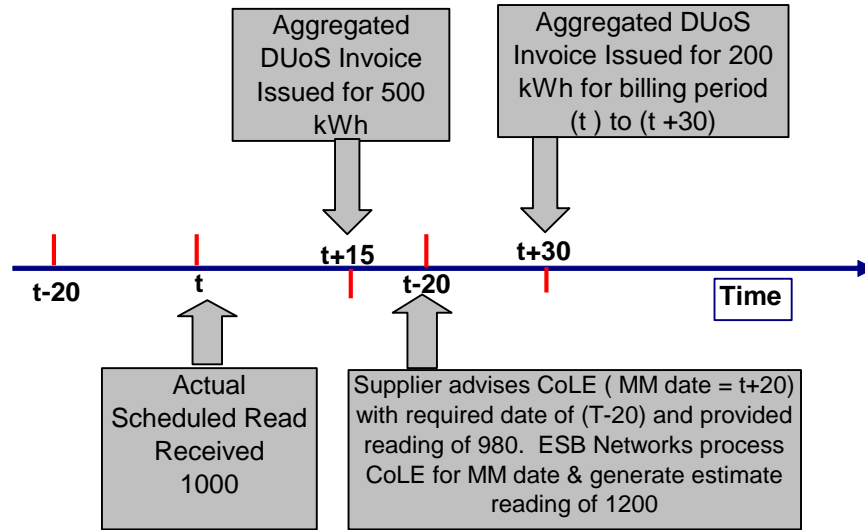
Aggregated DUoS Invoice Issued for 500 kWh

Aggregated DUoS Invoice Issued for 200 kWh for billing period (t ) to (t +30)

t-20

t

t+15

t-20

t+30

Time

Actual Scheduled Read Received 1000

Supplier advises CoLE ( MM date = t+20) with required date of (T-20) and provided reading of 980. ESB Networks process CoLE for MM date & generate estimate reading of 1200